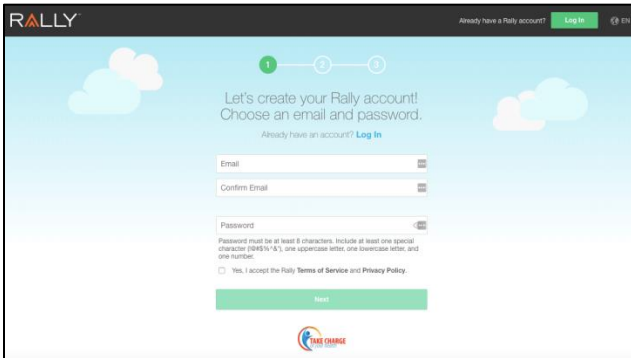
RALLY

Already have a Rally account? Log In

EN

1 2 3

Let's create your Rally account! Choose an email and password.

Already have an account? Log In

Email

Confirm Email

Password

Password must be at least 8 characters. Include at least one special character (!@#$%^&*), one uppercase letter, one lowercase letter, and one number.

Yes, I accept the Rally Terms of Service and Privacy Policy.

Next

TAKE CHARGE